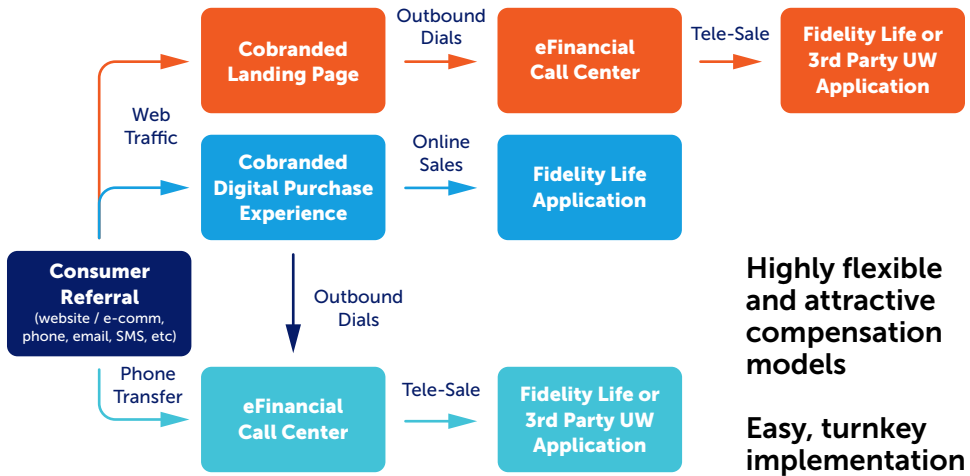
Consumer Referral
(website / e-comm, phone, email, SMS, etc)

Web Traffic

Cobranded Landing Page

Outbound Dials

eFinancial Call Center

Tele-Sale

Fidelity Life or 3rd Party UW Application

Cobranded Digital Purchase Experience

Online Sales

Fidelity Life Application

Outbound Dials

Phone Transfer

eFinancial Call Center

Tele-Sale

Fidelity Life or 3rd Party UW Application

Highly flexible and attractive compensation models

Easy, turnkey implementation